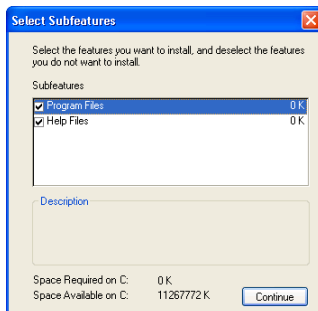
Select Subfeatures

Select the features you want to install, and deselect the features you do not want to install.

Subfeatures

Program Files 0 K
Help Files 0 K

Description

Space Required on C: 0 K
Space Available on C: 11267772 K

Continue